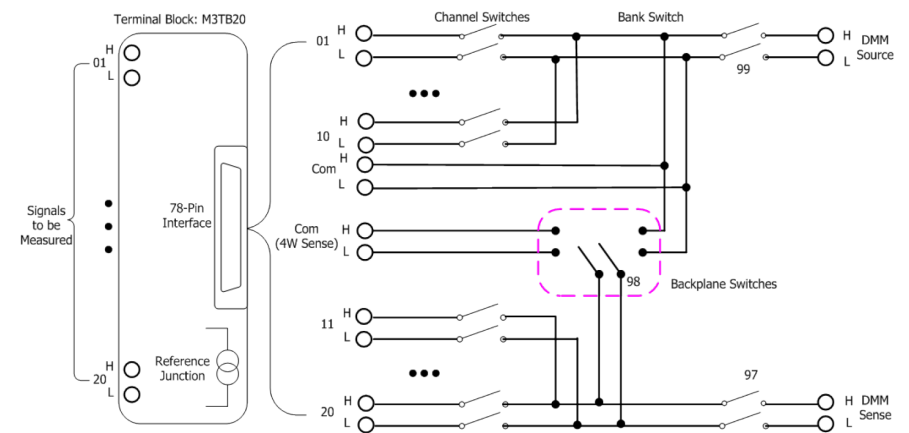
Terminal Block: M3TB20

H
01
L

Signals to be Measured

78-Pin Interface

Reference Junction

H
20
L

Channel Switches

Bank Switch

01 H
L

10 H
L

Com H
L

Com (4W Sense) H
L

11 H
L

20 H
L

99

H DMM Source
L

98

Backplane Switches

97

H DMM Sense
L